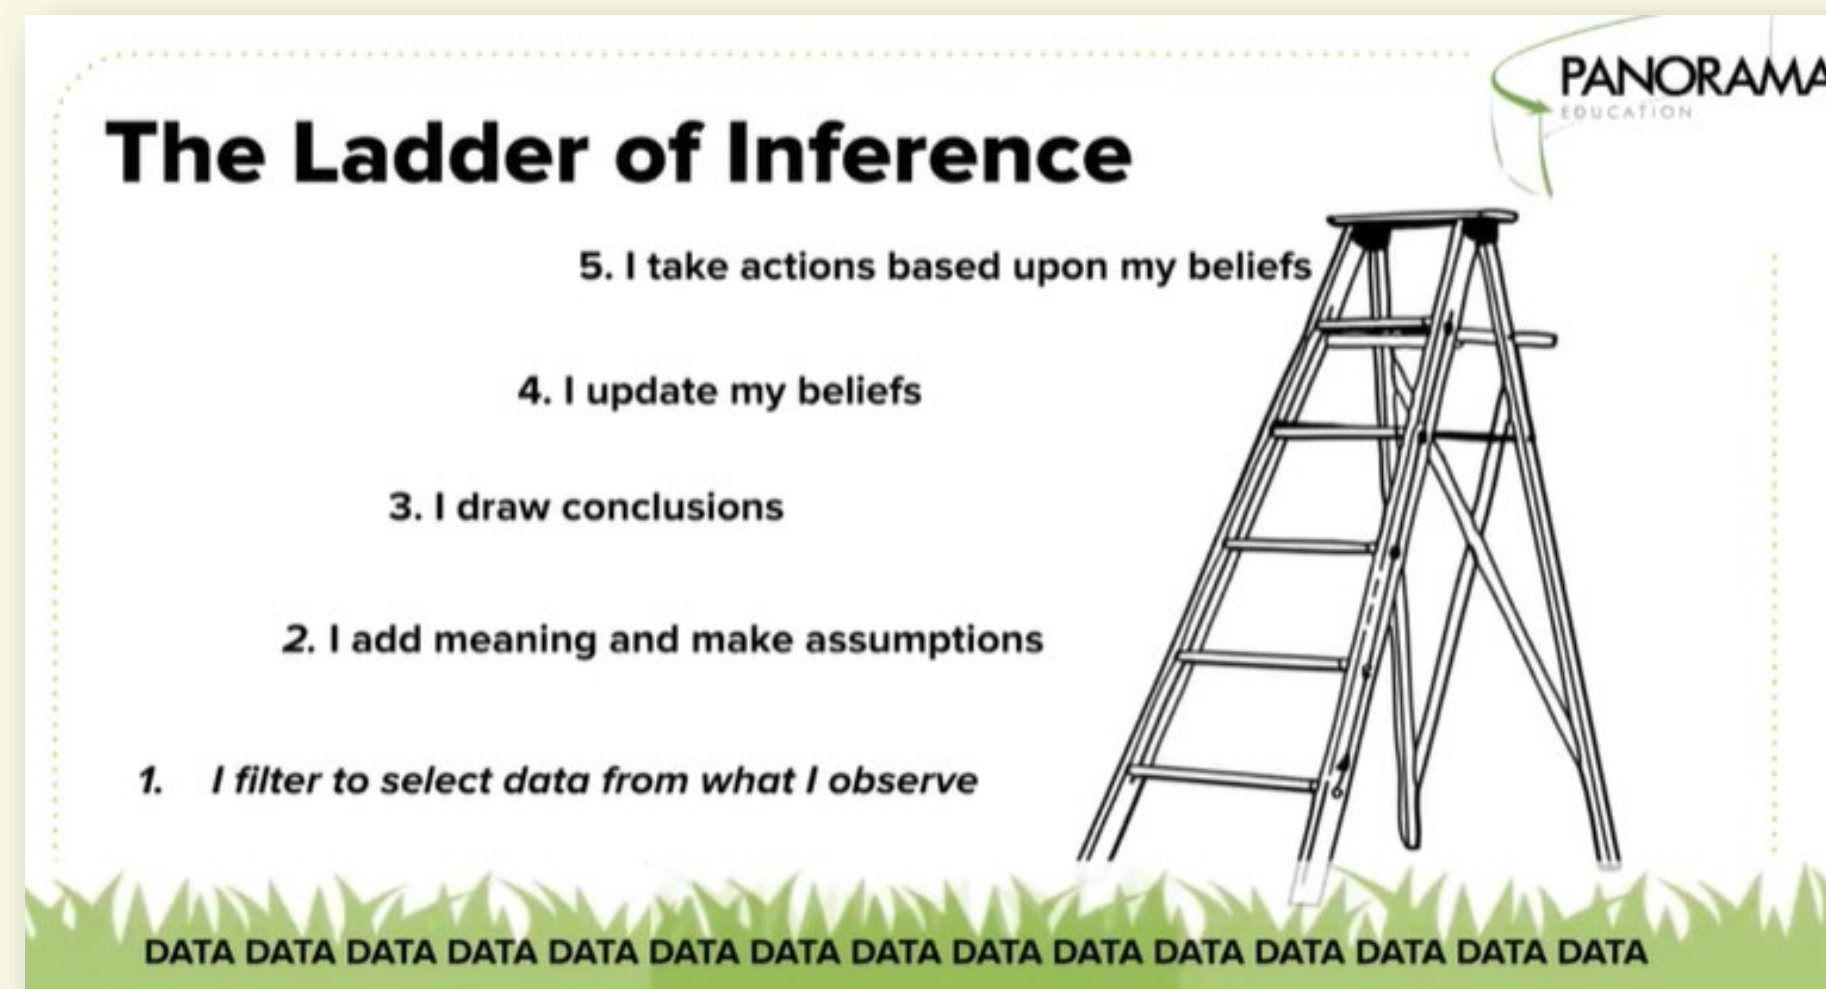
PANORAMA
EDUCATION

The Ladder of Inference

5. I take actions based upon my beliefs

4. I update my beliefs

3. I draw conclusions

2. I add meaning and make assumptions

1. I filter to select data from what I observe

DATA DATA DATA DATA DATA DATA DATA DATA DATA DATA DATA DATA DATA DATA DATA